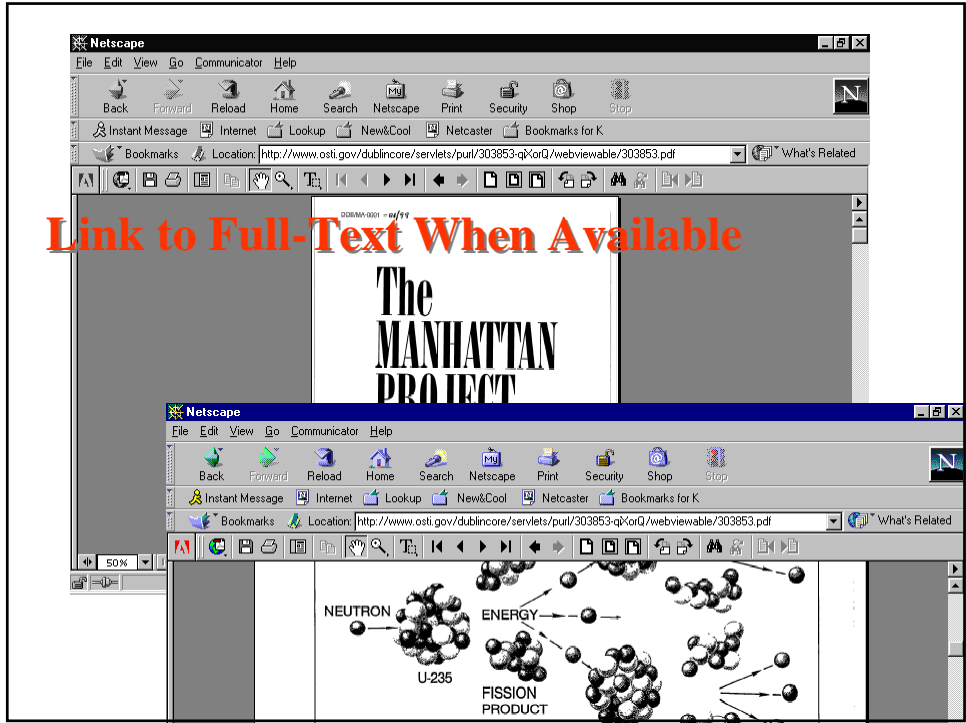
Netscape

File Edit View Go Communicator Help

Back Forward Reload Home Search Netscape Print Security Shop Stop

Instant Message Internet Lookup New&Cool Netcaster Bookmarks for K

Bookmarks Location: http://www.osti.gov/dublincore/servlets/purl/303853-qXorQ/webviewable/303853.pdf What's Related

Link to Full-Text When Available

DOE/MA-0001 = 01/99

The
MANHATTAN
PROJECT

50%

Netscape

File Edit View Go Communicator Help

Back Forward Reload Home Search Netscape Print Security Shop Stop

Instant Message Internet Lookup New&Cool Netcaster Bookmarks for K

Bookmarks Location: http://www.osti.gov/dublincore/servlets/purl/303853-qXorQ/webviewable/303853.pdf What's Related

NEUTRON

U-235

ENERGY

FISSION
PRODUCT